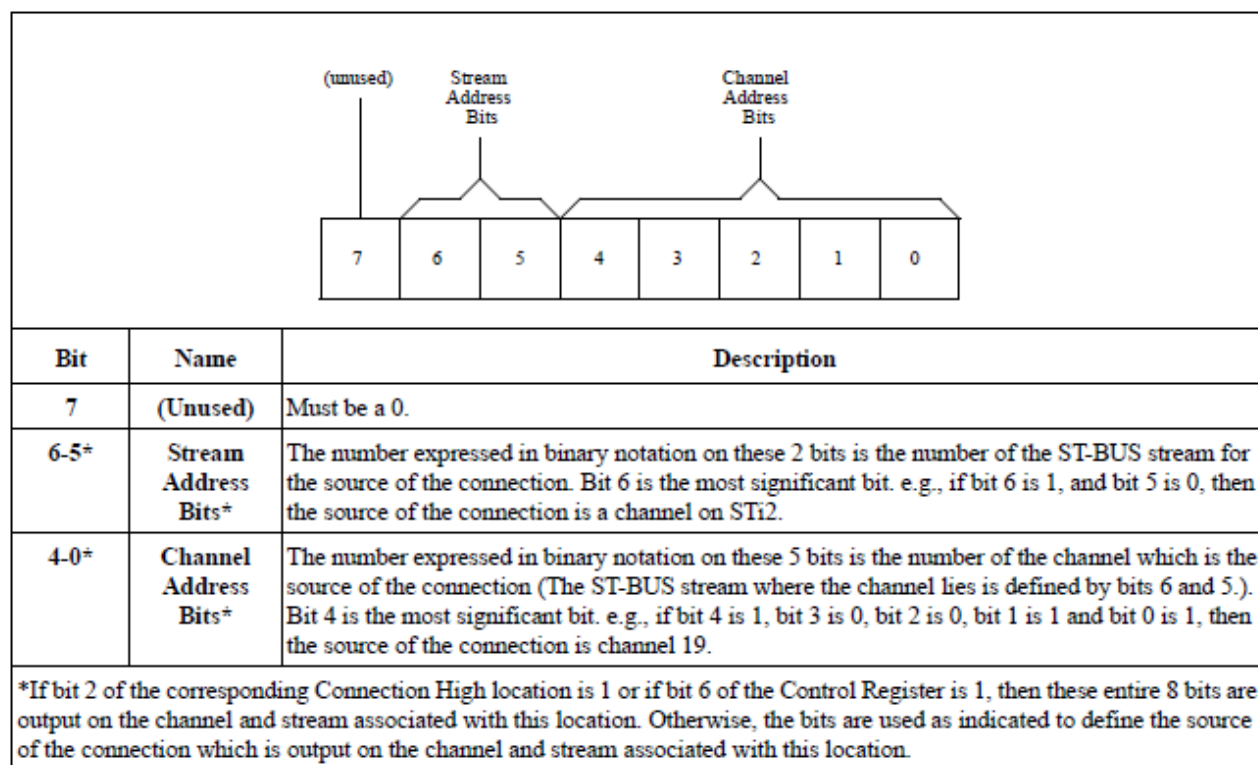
(unused) Stream Address Bits Channel Address Bits

| 7 | 6 | 5 | 4 | 3 | 2 | 1 | 0 |
|---|---|---|---|---|---|---|---|

| Bit | Name | Description |
|---|---|---|
| 7 | (Unused) | Must be a 0. |
| 6-5* | Stream Address Bits* | The number expressed in binary notation on these 2 bits is the number of the ST-BUS stream for the source of the connection. Bit 6 is the most significant bit. e.g., if bit 6 is 1, and bit 5 is 0, then the source of the connection is a channel on STi2. |
| 4-0* | Channel Address Bits* | The number expressed in binary notation on these 5 bits is the number of the channel which is the source of the connection (The ST-BUS stream where the channel lies is defined by bits 6 and 5.). Bit 4 is the most significant bit. e.g., if bit 4 is 1, bit 3 is 0, bit 2 is 0, bit 1 is 1 and bit 0 is 1, then the source of the connection is channel 19. |

*If bit 2 of the corresponding Connection High location is 1 or if bit 6 of the Control Register is 1, then these entire 8 bits are output on the channel and stream associated with this location. Otherwise, the bits are used as indicated to define the source of the connection which is output on the channel and stream associated with this location.